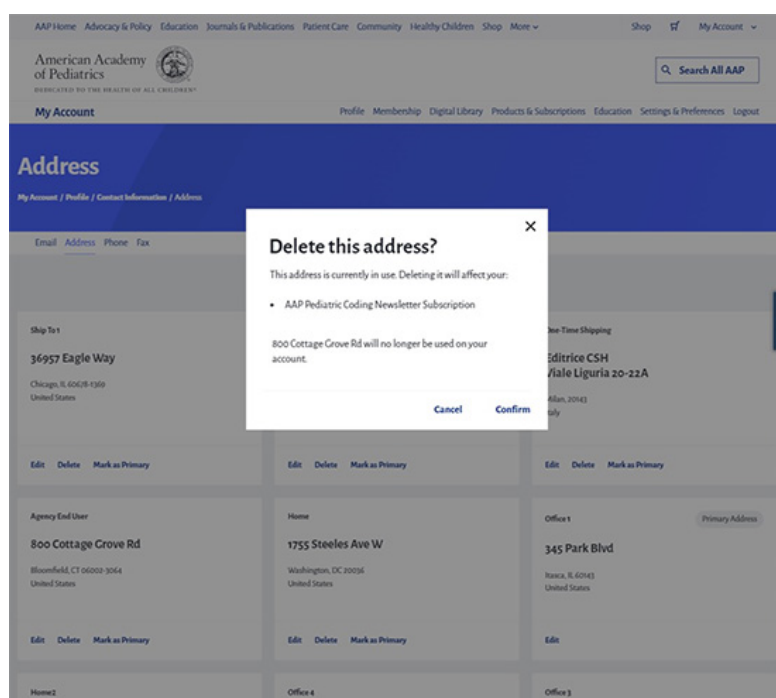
AAP Home Advocacy & Policy Education Journals & Publications Patient Care Community Healthy Children Shop More

Shop My Account

American Academy of Pediatrics
DEDICATED TO THE HEALTH OF ALL CHILDREN

Search All AAP

My Account

Profile Membership Digital Library Products & Subscriptions Education Settings & Preferences Logout

Address

My Account / Profile / Contact Information / Address

Email Address Phone Fax

Delete this address?

This address is currently in use. Deleting it will affect your:

• AAP Pediatric Coding Newsletter Subscription

800 Cottage Grove Rd will no longer be used on your account.

Cancel Confirm

Ship To 1
36957 Eagle Way
Chicago, IL 60678-1369
United States

Edit Delete Mark as Primary

Edit Delete Mark as Primary

One-Time Shipping
Editrice CSH
Viale Liguria 20-22A
Milan, 20143
Italy

Edit Delete Mark as Primary

Agency End User
800 Cottage Grove Rd
Bloomfield, CT 06002-3064
United States

Edit Delete Mark as Primary

Home
1755 Steeles Ave W
Washington, DC 20056
United States

Edit Delete Mark as Primary

Office 1
Primary Address
345 Park Blvd
Itasca, IL 60143
United States

Edit

Home 2

Office 4

Office 3